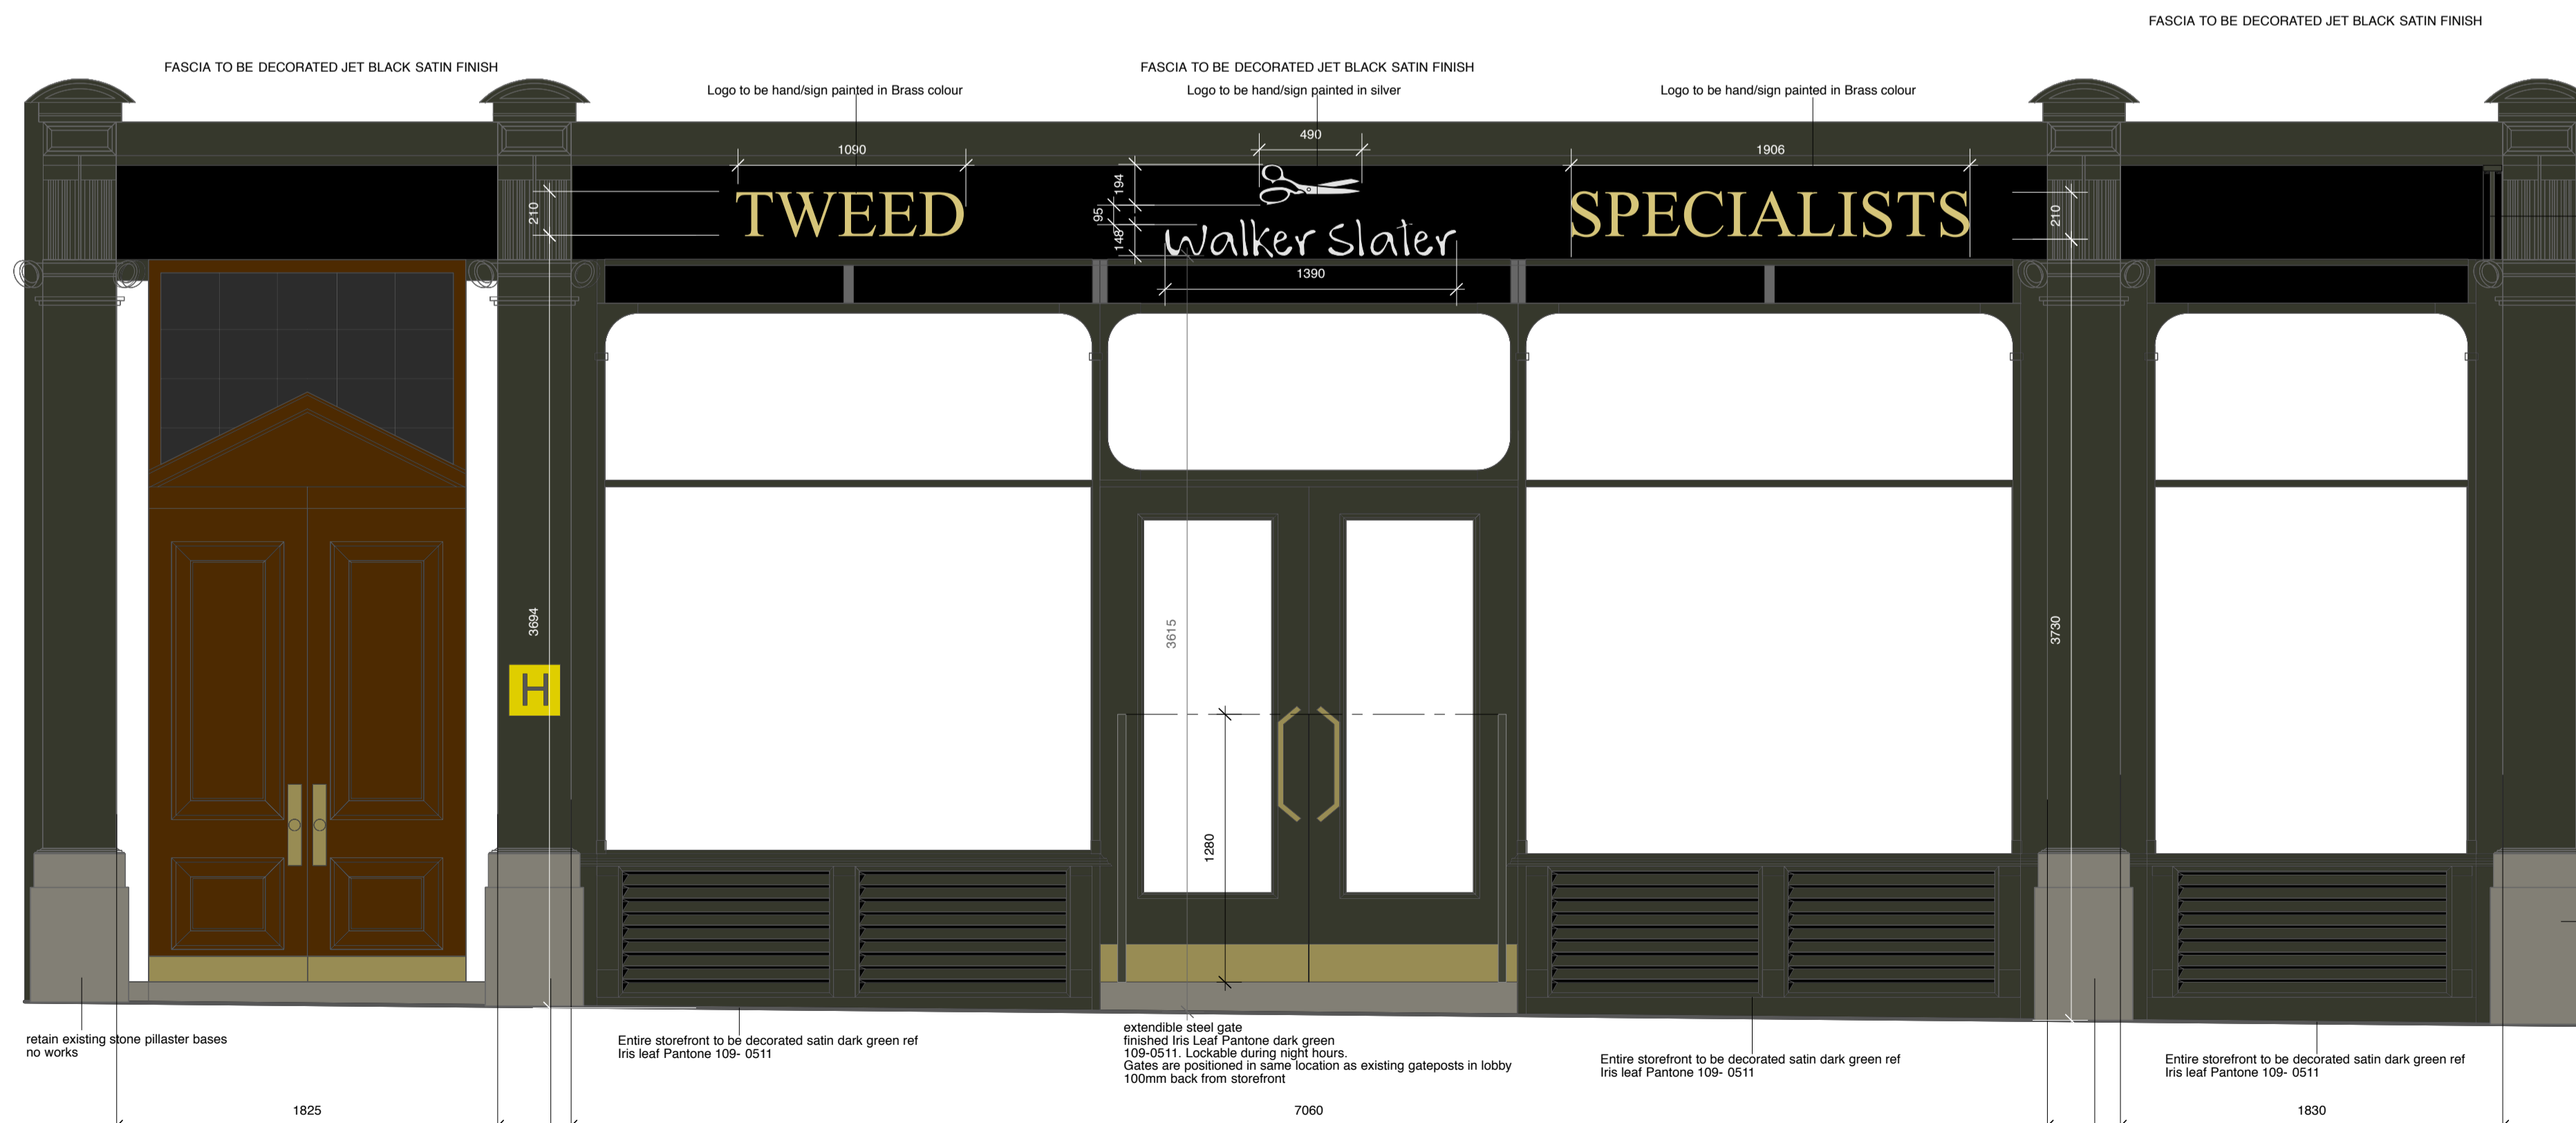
FASCIA TO BE DECORATED JET BLACK SATIN FINISH

FASCIA TO BE DECORATED JET BLACK SATIN FINISH

FASCIA TO BE DECORATED JET BLACK SATIN FINISH

Logo to be hand/sign painted in Brass colour

Logo to be hand/sign painted in silver

Logo to be hand/sign painted in Brass colour

1090

490

1906

210

194

95

148

210

TWEED

Walker Slater

SPECIALISTS

1390

3694

3615

3730

H

1280

retain existing stone pillaster bases
no works

Entire storefront to be decorated satin dark green ref
Iris leaf Pantone 109- 0511

extendible steel gate
finished Iris Leaf Pantone dark green
109-0511. Lockable during night hours.
Gates are positioned in same location as existing gateposts in lobby
100mm back from storefront

Entire storefront to be decorated satin dark green ref
Iris leaf Pantone 109- 0511

Entire storefront to be decorated satin dark green ref
Iris leaf Pantone 109- 0511

1825

7060

1830